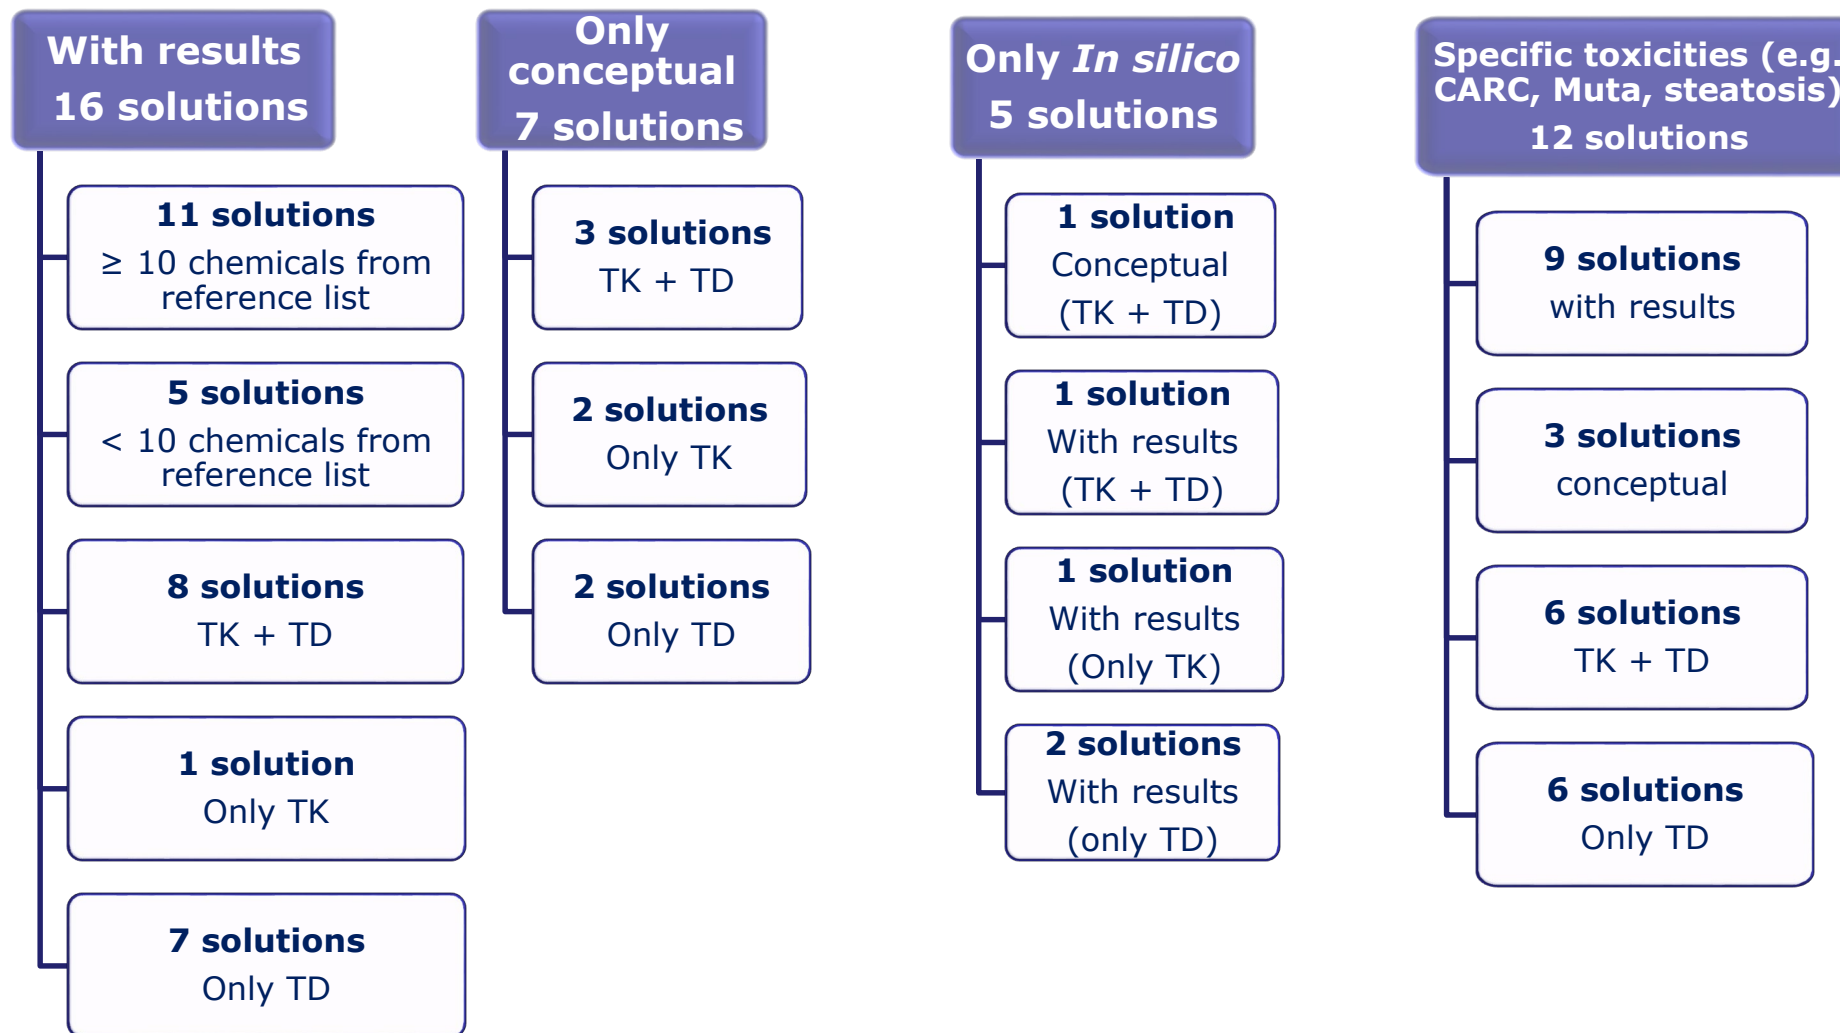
With results
16 solutions

11 solutions
≥ 10 chemicals from reference list

5 solutions
< 10 chemicals from reference list

8 solutions
TK + TD

1 solution
Only TK

7 solutions
Only TD

Only conceptual
7 solutions

3 solutions
TK + TD

2 solutions
Only TK

2 solutions
Only TD

Only *In silico*
5 solutions

1 solution
Conceptual
(TK + TD)

1 solution
With results
(TK + TD)

1 solution
With results
(Only TK)

2 solutions
With results
(only TD)

Specific toxicities (e.g. CARC, Muta, steatosis)
12 solutions

9 solutions
with results

3 solutions
conceptual

6 solutions
TK + TD

6 solutions
Only TD